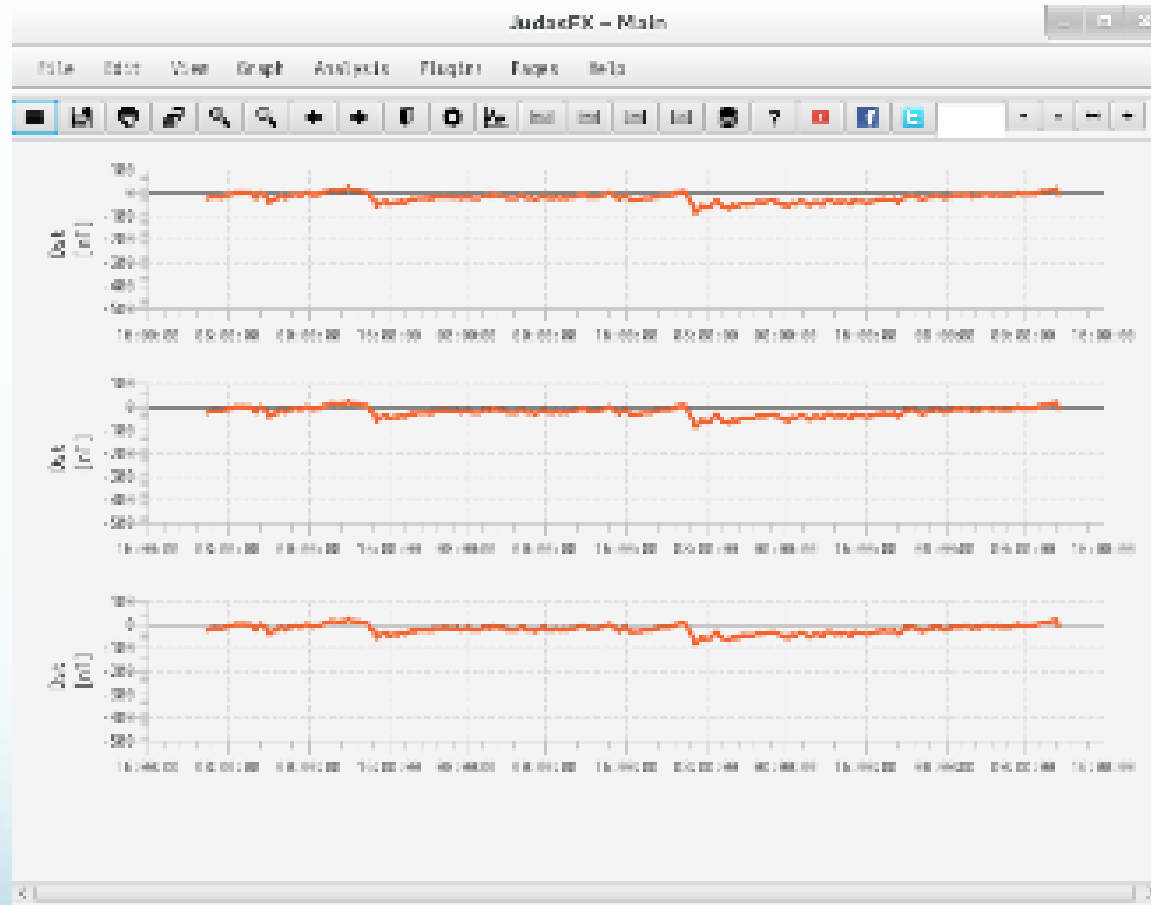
JudasFX – Main

File Edit View Graph Analysis Plugins Pages Help

100
0
-100
-200
-300
-400
-500
Ost [nT]
16:00:00 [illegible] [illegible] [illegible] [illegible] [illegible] 16:00:00 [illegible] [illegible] 16:00:00 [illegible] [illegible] 16:00:00

100
0
-100
-200
-300
-400
-500
Ost [nT]
16:00:00 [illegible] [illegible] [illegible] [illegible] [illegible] 16:00:00 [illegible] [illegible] 16:00:00 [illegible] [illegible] 16:00:00

100
0
-100
-200
-300
-400
-500
Ost [nT]
16:00:00 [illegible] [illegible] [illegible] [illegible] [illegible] 16:00:00 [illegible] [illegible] 16:00:00 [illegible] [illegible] 16:00:00